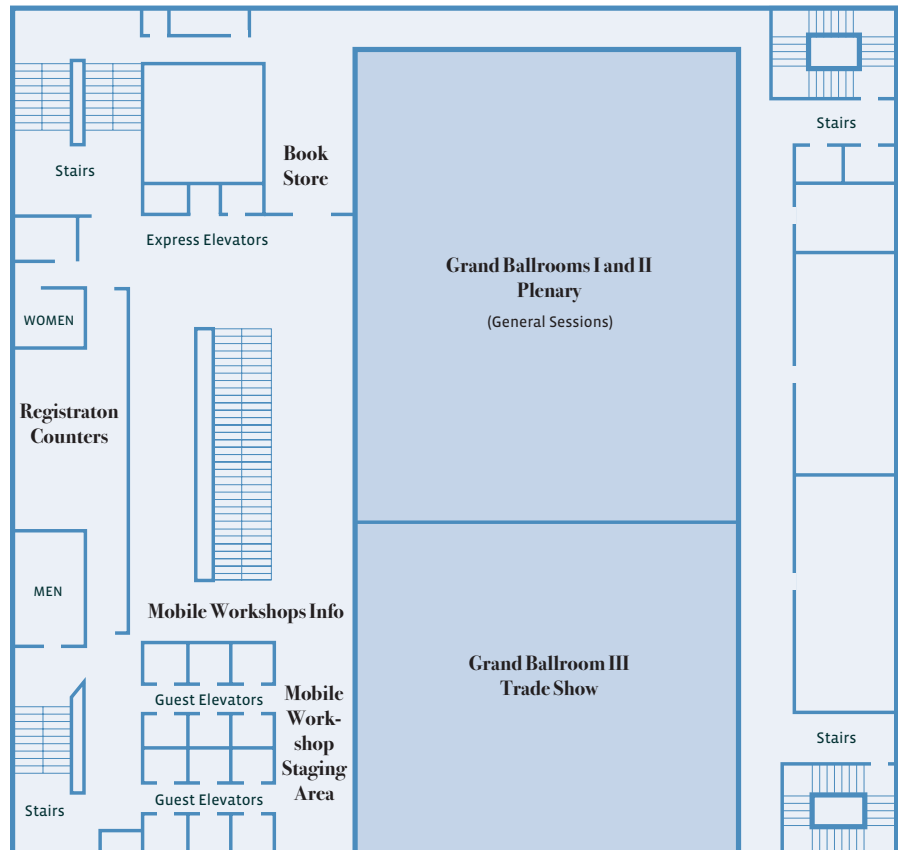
Stairs

Book Store

Express Elevators

Stairs

Grand Ballrooms I and II
Plenary
(General Sessions)

WOMEN

Registraton Counters

MEN

Mobile Workshops Info

Grand Ballroom III
Trade Show

Guest Elevators

Mobile Workshop Staging Area

Guest Elevators

Stairs

Stairs